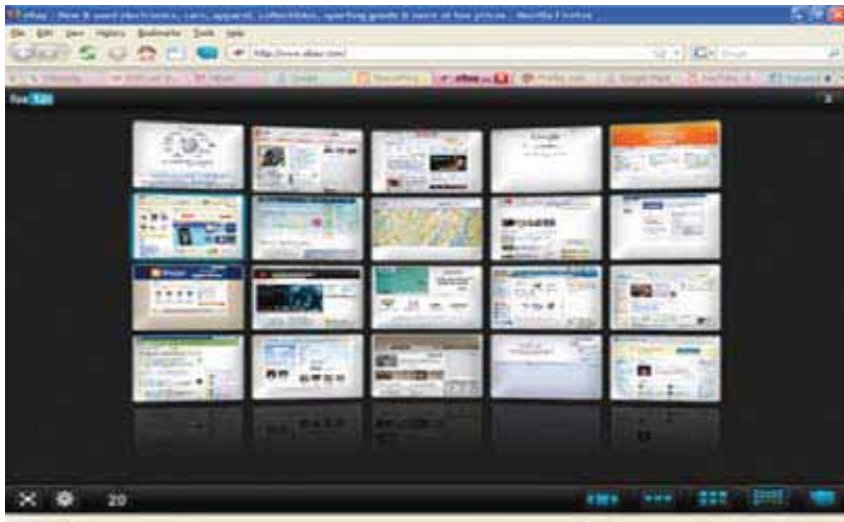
eBay - New & used electronics, cars, apparel, collectibles, sporting goods & more at low prices - Mozilla Firefox

File Edit View History Bookmarks Tools Help

http://www.ebay.com/

Google

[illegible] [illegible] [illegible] Google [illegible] ebay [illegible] Google Maps YouTube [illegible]

20